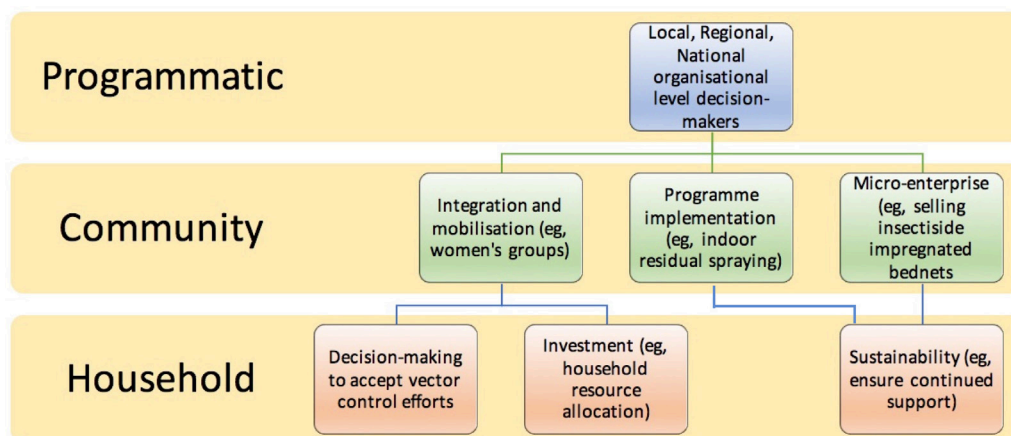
Programmatic

Local, Regional, National organisational level decision-makers

Community

Integration and mobilisation (eg, women's groups)

Programme implementation (eg, indoor residual spraying)

Micro-enterprise (eg, selling insectiside impregnated bednets

Household

Decision-making to accept vector control efforts

Investment (eg, household resource allocation)

Sustainability (eg, ensure continued support)